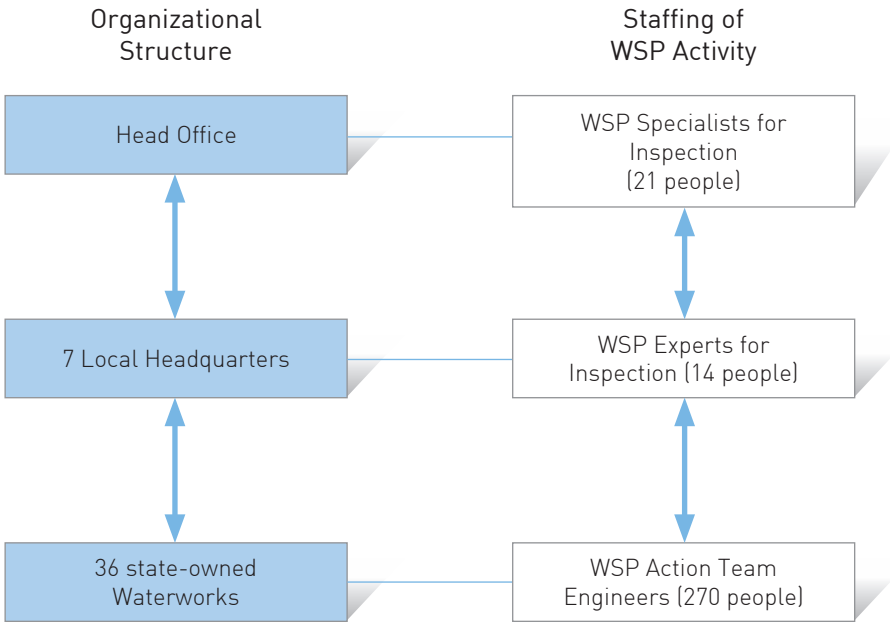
Organizational Structure

Staffing of WSP Activity

Head Office

WSP Specialists for Inspection (21 people)

7 Local Headquarters

WSP Experts for Inspection (14 people)

36 state-owned Waterworks

WSP Action Team Engineers (270 people)